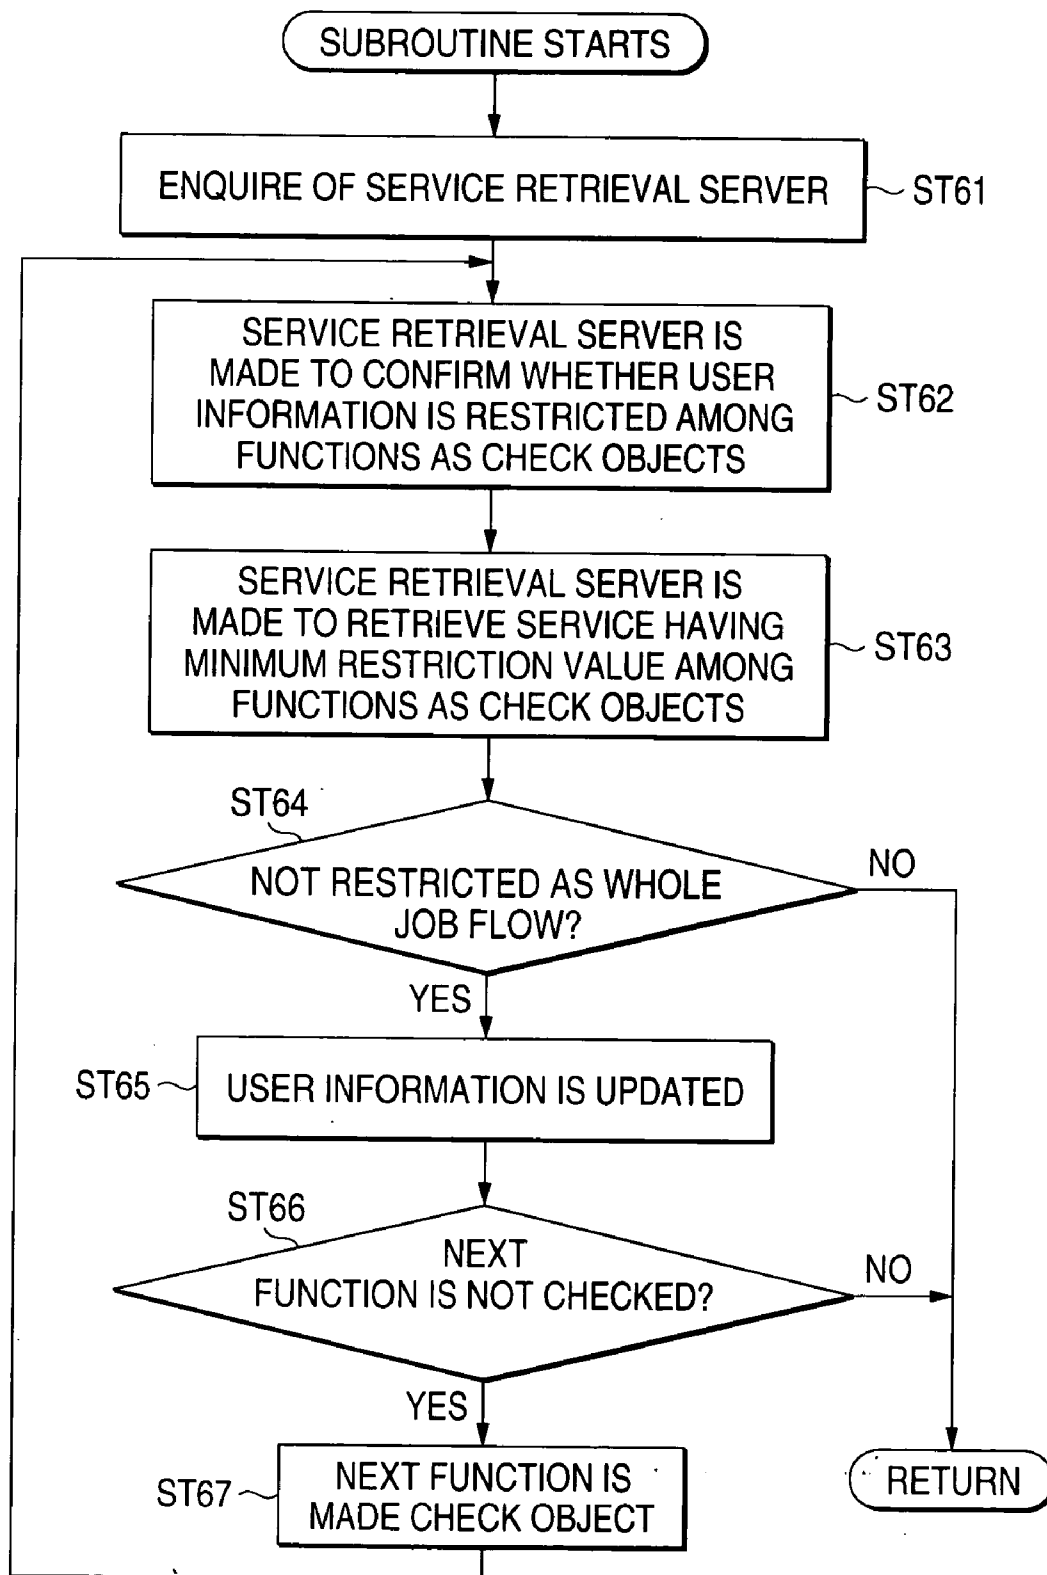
SUBROUTINE STARTS

ENQUIRE OF SERVICE RETRIEVAL SERVER
ST61

SERVICE RETRIEVAL SERVER IS MADE TO CONFIRM WHETHER USER INFORMATION IS RESTRICTED AMONG FUNCTIONS AS CHECK OBJECTS
ST62

SERVICE RETRIEVAL SERVER IS MADE TO RETRIEVE SERVICE HAVING MINIMUM RESTRICTION VALUE AMONG FUNCTIONS AS CHECK OBJECTS
ST63

ST64
NOT RESTRICTED AS WHOLE JOB FLOW?
NO
YES

ST65
USER INFORMATION IS UPDATED

ST66
NEXT FUNCTION IS NOT CHECKED?
NO
YES

ST67
NEXT FUNCTION IS MADE CHECK OBJECT

RETURN